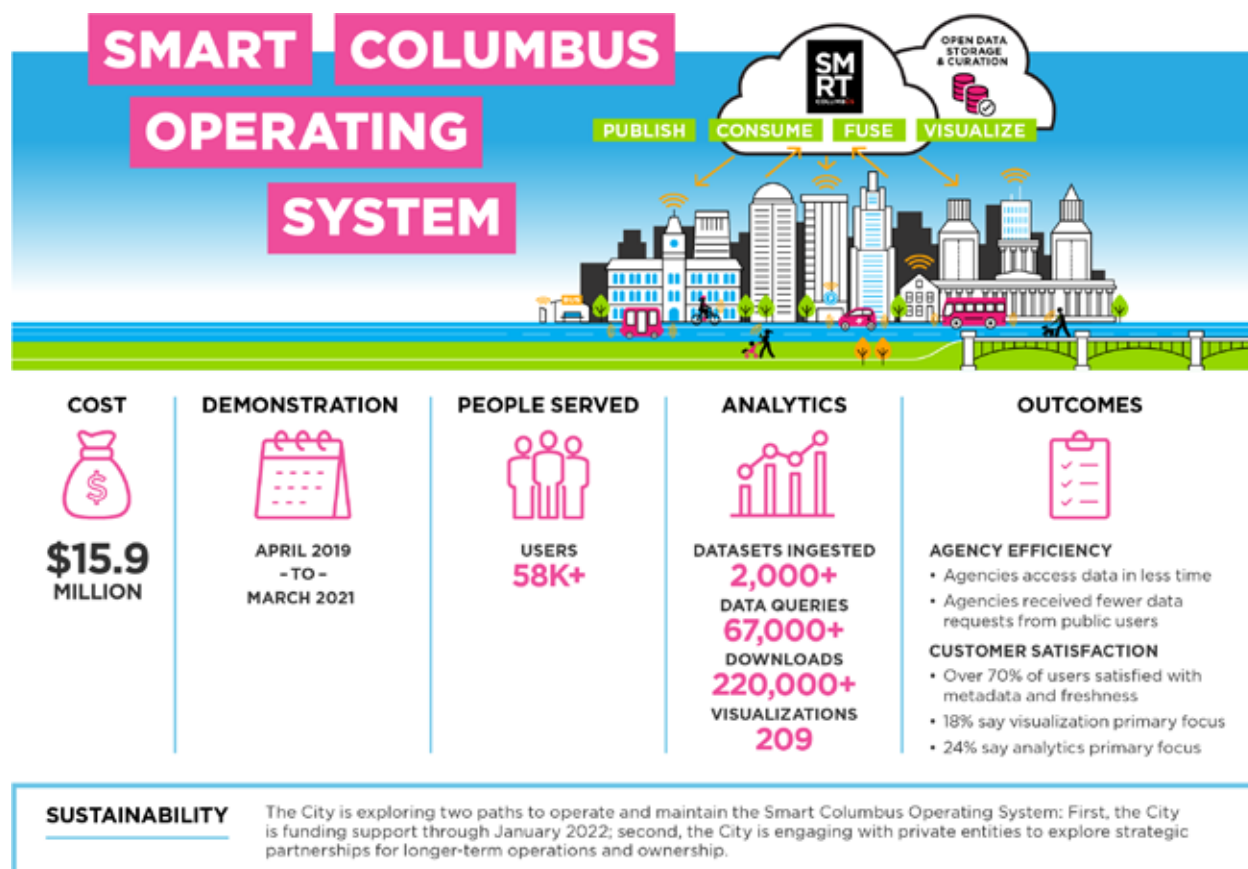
SMART COLUMBUS OPERATING SYSTEM

SM RT COLUMBUS

OPEN DATA STORAGE & CURATION

PUBLISH CONSUME FUSE VISUALIZE

COST

$15.9 MILLION

DEMONSTRATION

APRIL 2019 – TO – MARCH 2021

PEOPLE SERVED

USERS
58K+

ANALYTICS

DATASETS INGESTED
2,000+
DATA QUERIES
67,000+
DOWNLOADS
220,000+
VISUALIZATIONS
209

OUTCOMES

AGENCY EFFICIENCY
• Agencies access data in less time
• Agencies received fewer data requests from public users

CUSTOMER SATISFACTION
• Over 70% of users satisfied with metadata and freshness
• 18% say visualization primary focus
• 24% say analytics primary focus

SUSTAINABILITY

The City is exploring two paths to operate and maintain the Smart Columbus Operating System: First, the City is funding support through January 2022; second, the City is engaging with private entities to explore strategic partnerships for longer-term operations and ownership.